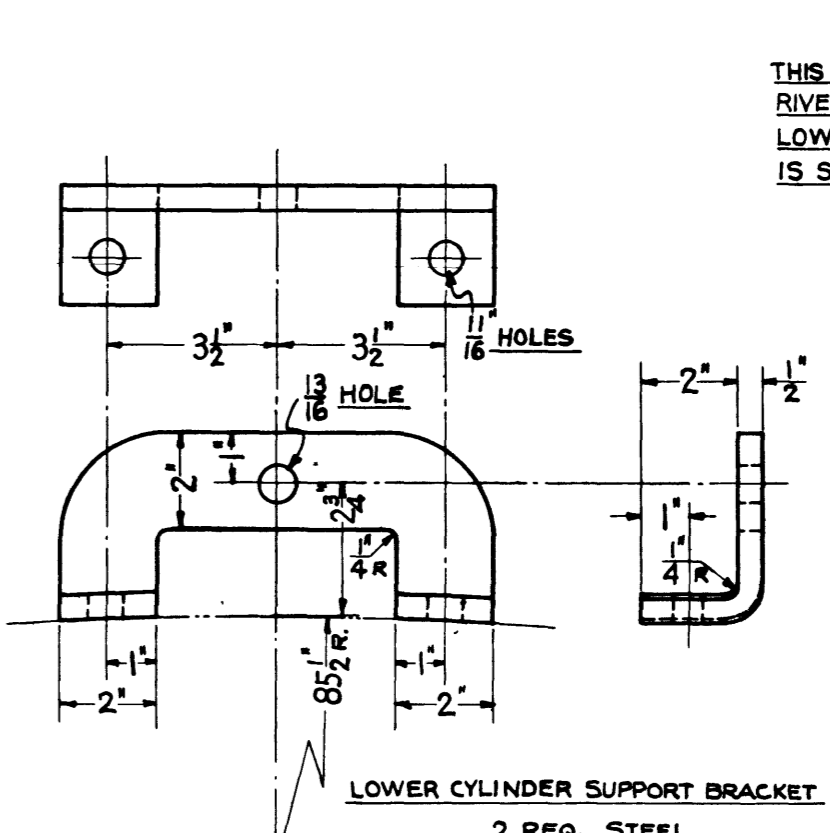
THIS
RIVE
LOW
IS S

$3\frac{1}{2}"$ $3\frac{1}{2}"$

$\frac{11}{16}"$ HOLES

$\frac{13}{16}$ HOLE

$1"$

$2"$

$2\frac{3}{4}"$

$\frac{1}{4}"R$

$2"$ $\frac{1}{2}"$

$1"$

$\frac{1}{4}"R$

$1"$ $1"$

$2"$ $2"$

$85\frac{1}{2}"R.$

LOWER CYLINDER SUPPORT BRACKET

2 REQ. STEEL